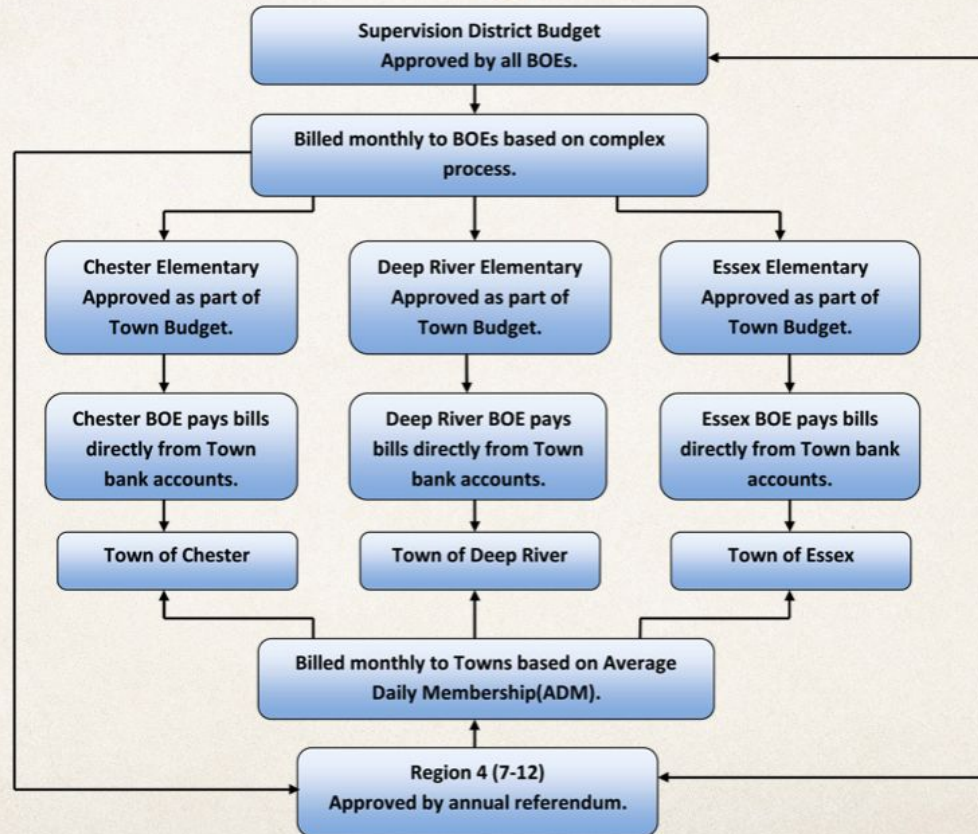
Supervision District Budget
Approved by all BOEs.

Billed monthly to BOEs based on complex process.

Chester Elementary
Approved as part of Town Budget.

Deep River Elementary
Approved as part of Town Budget.

Essex Elementary
Approved as part of Town Budget.

Chester BOE pays bills directly from Town bank accounts.

Deep River BOE pays bills directly from Town bank accounts.

Essex BOE pays bills directly from Town bank accounts.

Town of Chester

Town of Deep River

Town of Essex

Billed monthly to Towns based on Average Daily Membership(ADM).

Region 4 (7-12)
Approved by annual referendum.